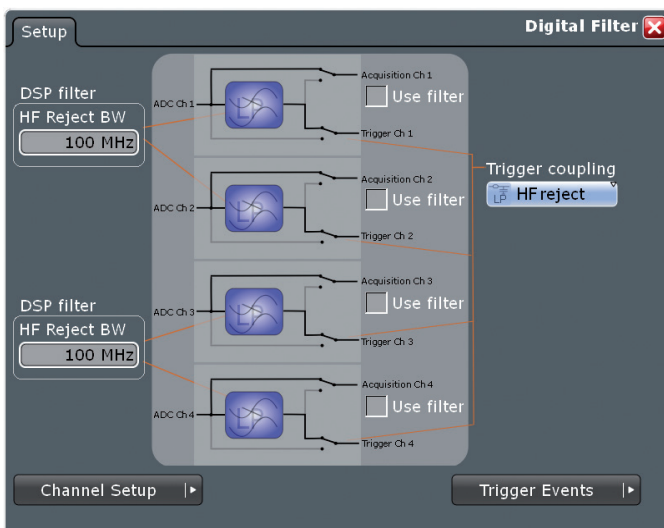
Setup

Digital Filter

DSP filter

HF Reject BW

100 MHz

ADC Ch 1

Acquisition Ch 1

Use filter

Trigger Ch 1

Trigger coupling

LP HF reject

ADC Ch 2

Acquisition Ch 2

Use filter

Trigger Ch 2

DSP filter

HF Reject BW

100 MHz

ADC Ch 3

Acquisition Ch 3

Use filter

Trigger Ch 3

ADC Ch 4

Acquisition Ch 4

Use filter

Trigger Ch 4

Channel Setup

Trigger Events